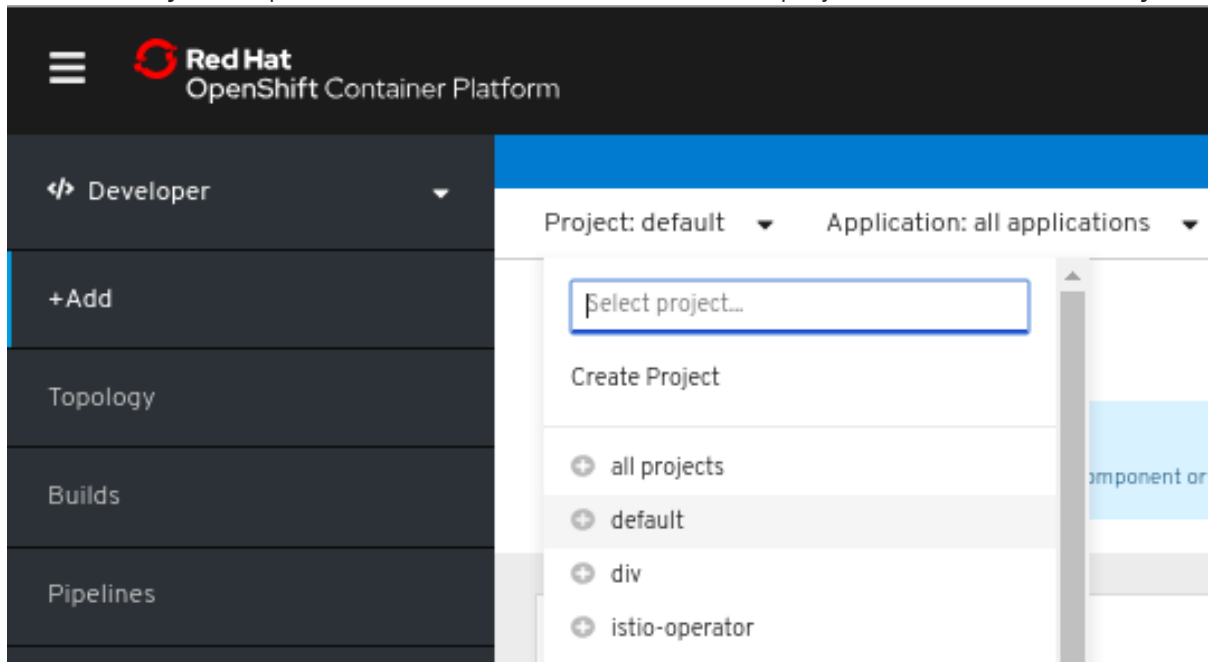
Red Hat
OpenShift Container Platform

</> Developer

+Add

Topology

Builds

Pipelines

Project: default

Application: all applications

Select project...

Create Project

all projects

default

div

istio-operator

omponent or